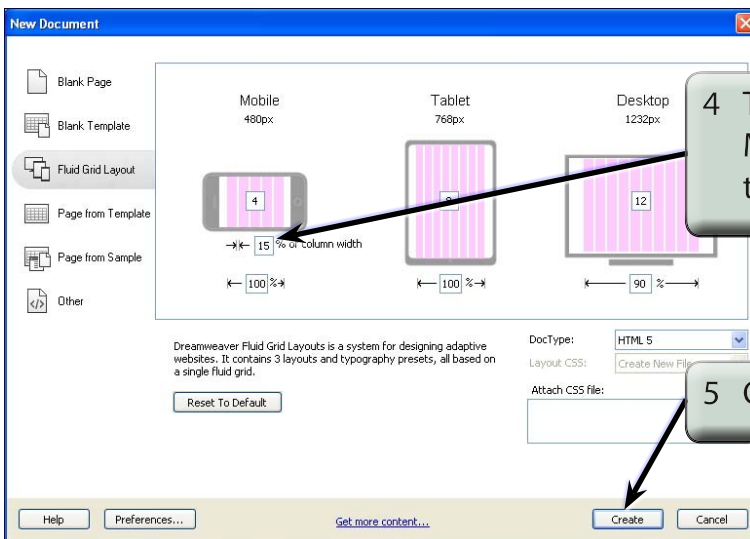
New Document

Blank Page

Blank Template

Fluid Grid Layout

Page from Template

Page from Sample

Other

Mobile
480px

Tablet
768px

Desktop
1232px

4

8

12

15 % of column width

100 %

100 %

90 %

4 T
M
t

Dreamweaver Fluid Grid Layouts is a system for designing adaptive websites. It contains 3 layouts and typography presets, all based on a single fluid grid.

Reset To Default

DocType: HTML 5

Layout CSS: Create New File

Attach CSS file:

5 C

Help

Preferences...

Get more content...

Create

Cancel